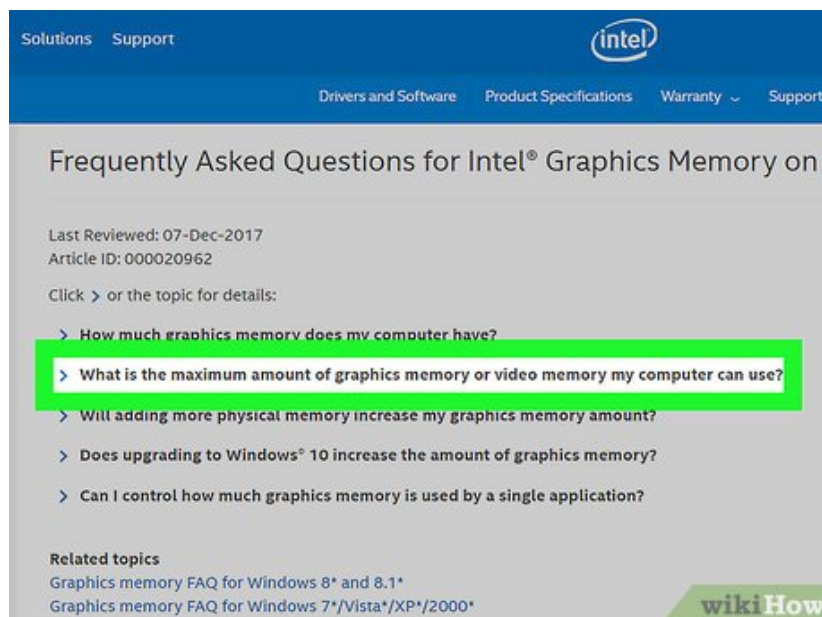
Solutions Support

intel

Drivers and Software Product Specifications Warranty Support

Frequently Asked Questions for Intel® Graphics Memory on

Last Reviewed: 07-Dec-2017
Article ID: 000020962

Click > or the topic for details:

> How much graphics memory does my computer have?

> What is the maximum amount of graphics memory or video memory my computer can use?

> Will adding more physical memory increase my graphics memory amount?

> Does upgrading to Windows® 10 increase the amount of graphics memory?

> Can I control how much graphics memory is used by a single application?

Related topics
Graphics memory FAQ for Windows 8* and 8.1*
Graphics memory FAQ for Windows 7*/Vista*/XP*/2000*

wikiHow